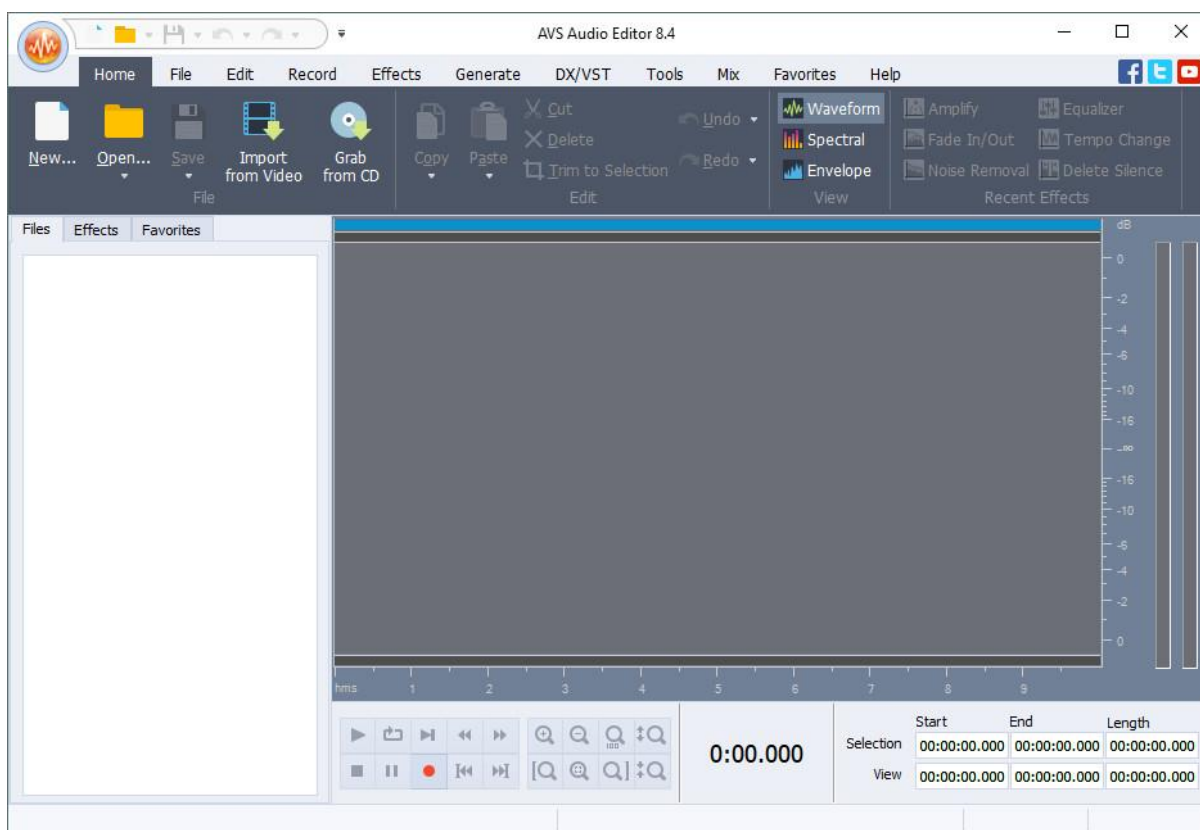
AVS Audio Editor 8.4

Home File Edit Record Effects Generate DX/VST Tools Mix Favorites Help

New... Open... Save Import from Video Grab from CD
File

Copy Paste Cut Delete Trim to Selection Undo Redo
Edit

Waveform Spectral Envelope
View

Amplify Fade In/Out Noise Removal Equalizer Tempo Change Delete Silence
Recent Effects

Files Effects Favorites

dB
0
-2
-4
-6
-10
-16
-∞
-16
-10
-6
-4
-2
0

hms 1 2 3 4 5 6 7 8 9

0:00.000

| | Start | End | Length |
|---|---|---|---|
| Selection | 00:00:00.000 | 00:00:00.000 | 00:00:00.000 |
| View | 00:00:00.000 | 00:00:00.000 | 00:00:00.000 |